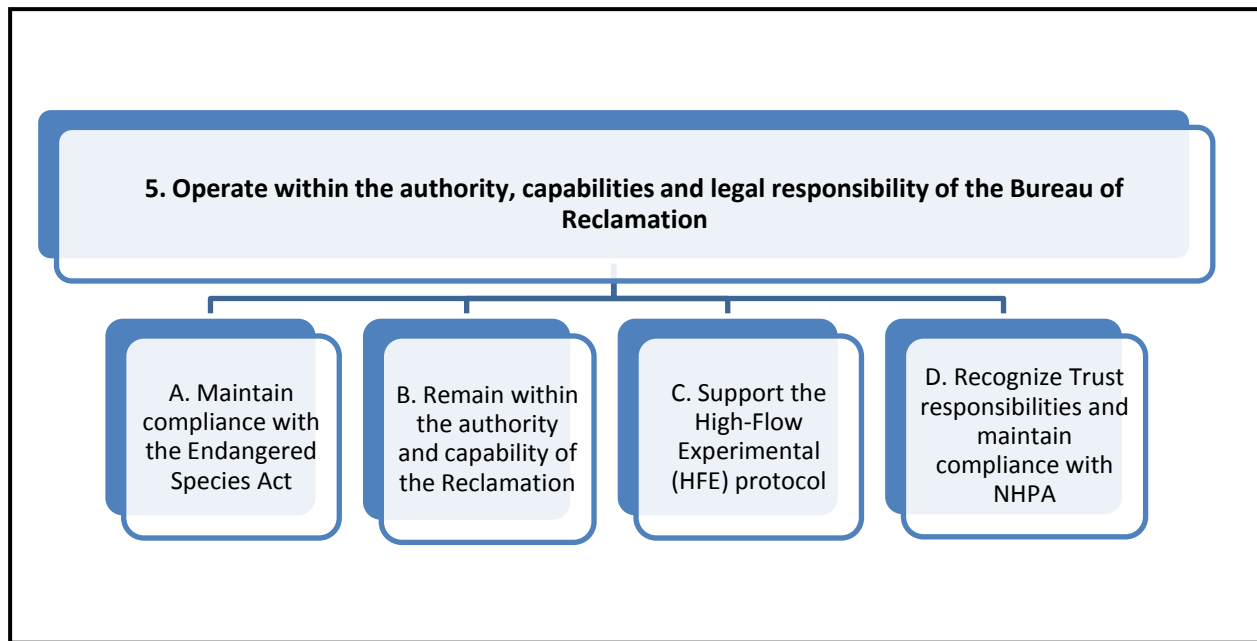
5. Operate within the authority, capabilities and legal responsibility of the Bureau of Reclamation

A. Maintain compliance with the Endangered Species Act

B. Remain within the authority and capability of the Reclamation

C. Support the High-Flow Experimental (HFE) protocol

D. Recognize Trust responsibilities and maintain compliance with NHPA